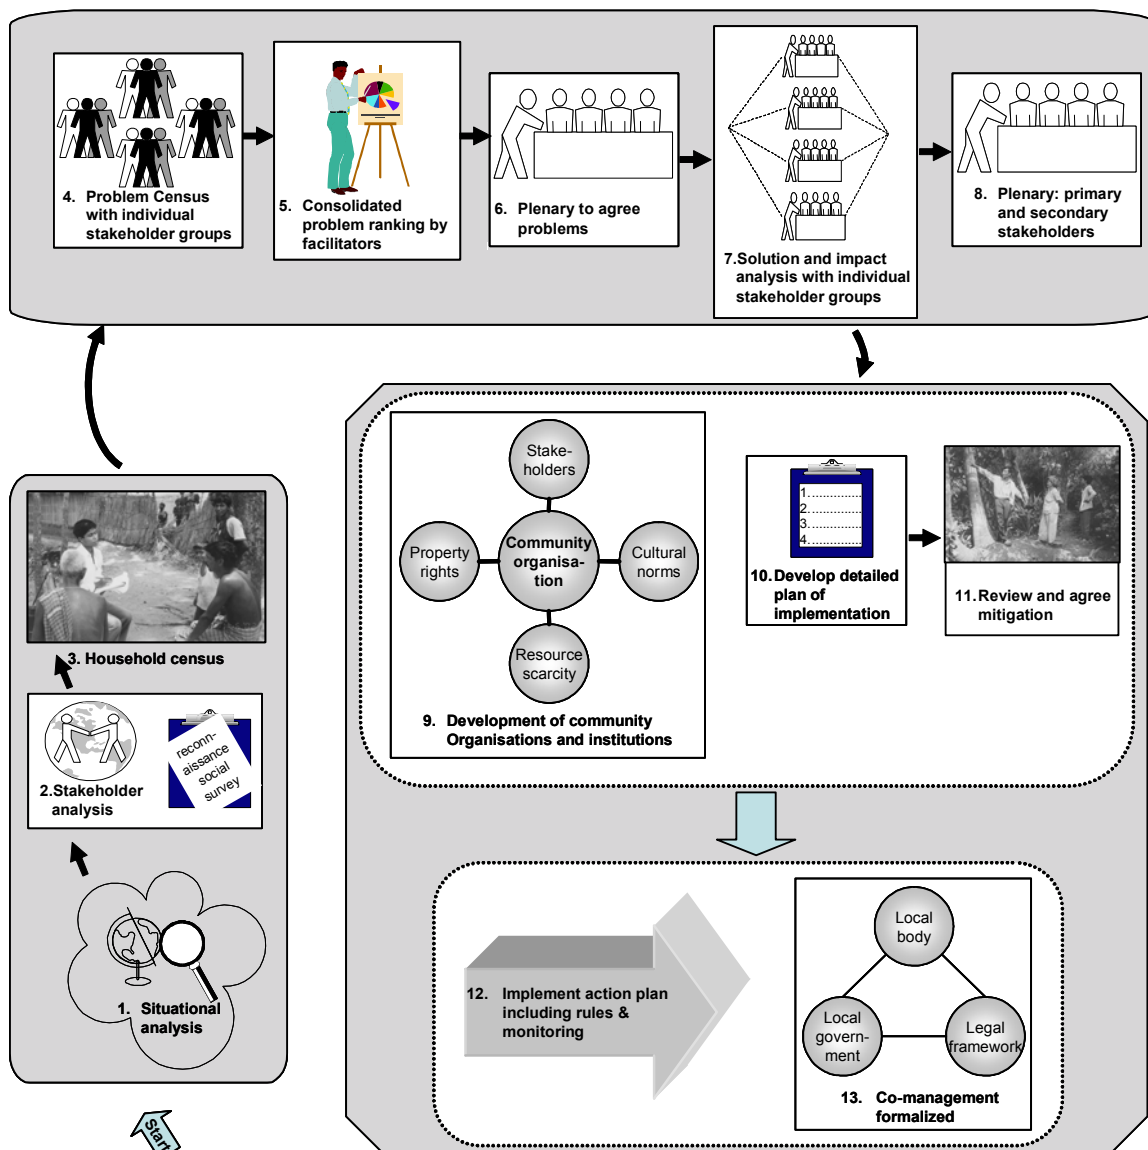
4. Problem Census with individual stakeholder groups

5. Consolidated problem ranking by facilitators

6. Plenary to agree problems

7.Solution and impact analysis with individual stakeholder groups

8. Plenary: primary and secondary stakeholders

Stake-holders

Property rights

Community organisa-tion

Cultural norms

Resource scarcity

9. Development of community Organisations and institutions

1.
2.
3.
4.

10. Develop detailed plan of implementation

11. Review and agree mitigation

3. Household census

reconn-aissance social survey

2.Stakeholder analysis

1. Situational analysis

12. Implement action plan including rules & monitoring

Local body

Local govern-ment

Legal framework

13. Co-management formalized

Start